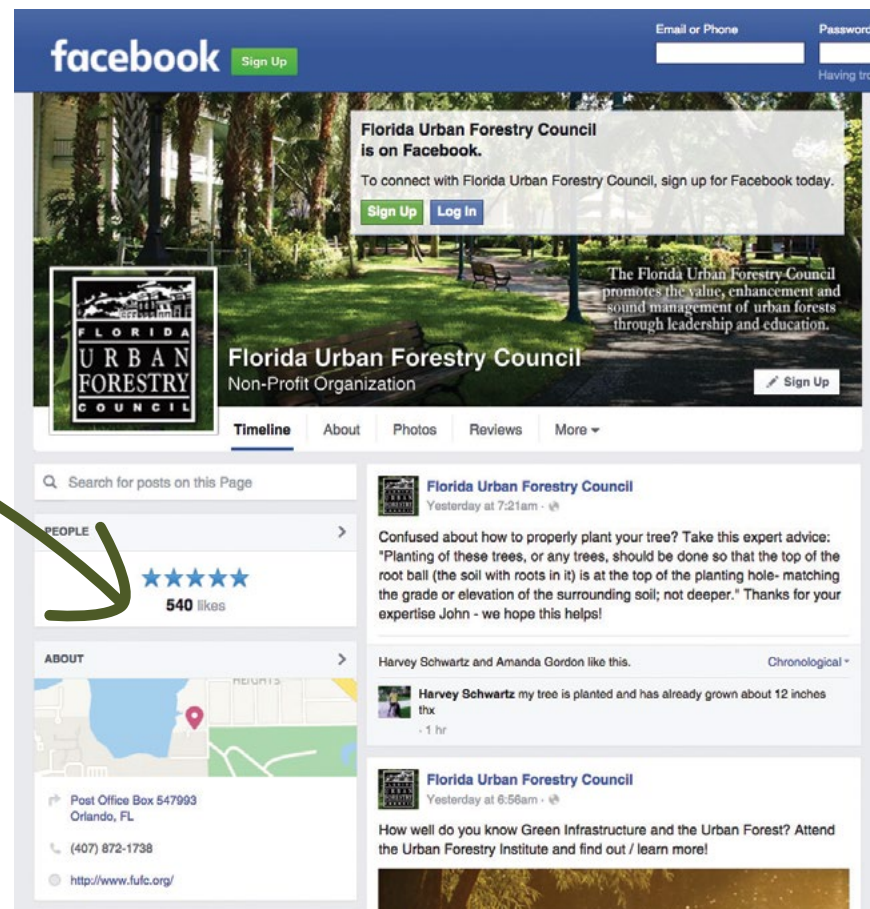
facebook Sign Up

Email or Phone

Password

Having tro

Florida Urban Forestry Council is on Facebook.

To connect with Florida Urban Forestry Council, sign up for Facebook today.

Sign Up Log In

The Florida Urban Forestry Council promotes the value, enhancement and sound management of urban forests through leadership and education.

FLORIDA URBAN FORESTRY COUNCIL

Florida Urban Forestry Council
Non-Profit Organization

Sign Up

Timeline About Photos Reviews More

Search for posts on this Page

PEOPLE

★★★★★
540 likes

ABOUT

HEIGHTS

Post Office Box 547993
Orlando, FL

(407) 872-1738

http://www.fufc.org/

Florida Urban Forestry Council
Yesterday at 7:21am ·

Confused about how to properly plant your tree? Take this expert advice: "Planting of these trees, or any trees, should be done so that the top of the root ball (the soil with roots in it) is at the top of the planting hole- matching the grade or elevation of the surrounding soil; not deeper." Thanks for your expertise John - we hope this helps!

Harvey Schwartz and Amanda Gordon like this.

Chronological

Harvey Schwartz my tree is planted and has already grown about 12 inches thx
· 1 hr

Florida Urban Forestry Council
Yesterday at 6:56am ·

How well do you know Green Infrastructure and the Urban Forest? Attend the Urban Forestry Institute and find out / learn more!